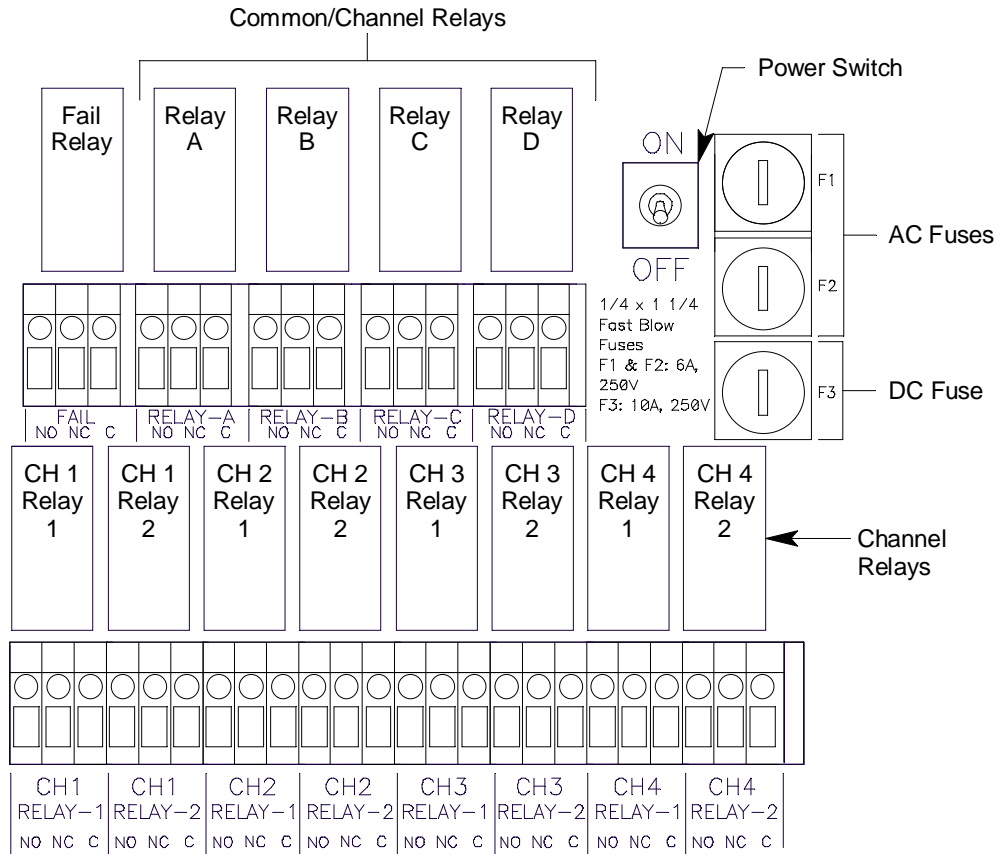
Common/Channel Relays

Power Switch

Fail Relay

Relay A

Relay B

Relay C

Relay D

ON

OFF

F1

F2

F3

AC Fuses

DC Fuse

1/4 x 1 1/4 Fast Blow Fuses F1 & F2: 6A, 250V F3: 10A, 250V

FAIL NO NC C

RELAY-A NO NC C

RELAY-B NO NC C

RELAY-C NO NC C

RELAY-D NO NC C

CH 1 Relay 1

CH 1 Relay 2

CH 2 Relay 1

CH 2 Relay 2

CH 3 Relay 1

CH 3 Relay 2

CH 4 Relay 1

CH 4 Relay 2

Channel Relays

CH1 RELAY-1 NO NC C

CH1 RELAY-2 NO NC C

CH2 RELAY-1 NO NC C

CH2 RELAY-2 NO NC C

CH3 RELAY-1 NO NC C

CH3 RELAY-2 NO NC C

CH4 RELAY-1 NO NC C

CH4 RELAY-2 NO NC C